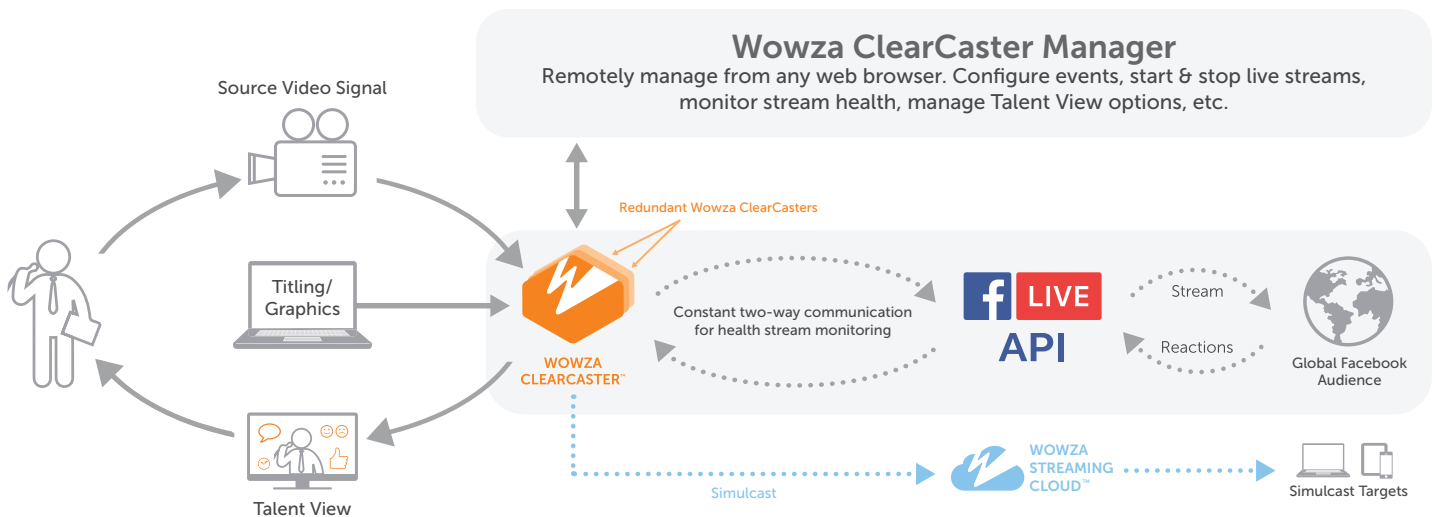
Wowza ClearCaster Manager
Remotely manage from any web browser. Configure events, start & stop live streams, monitor stream health, manage Talent View options, etc.

Source Video Signal

Redundant Wowza ClearCasters

Titling/ Graphics

WOWZA CLEARCASTER™

Constant two-way communication for health stream monitoring

f LIVE
API

Stream

Reactions

Global Facebook Audience

Talent View

Simulcast

WOWZA STREAMING CLOUD™

Simulcast Targets